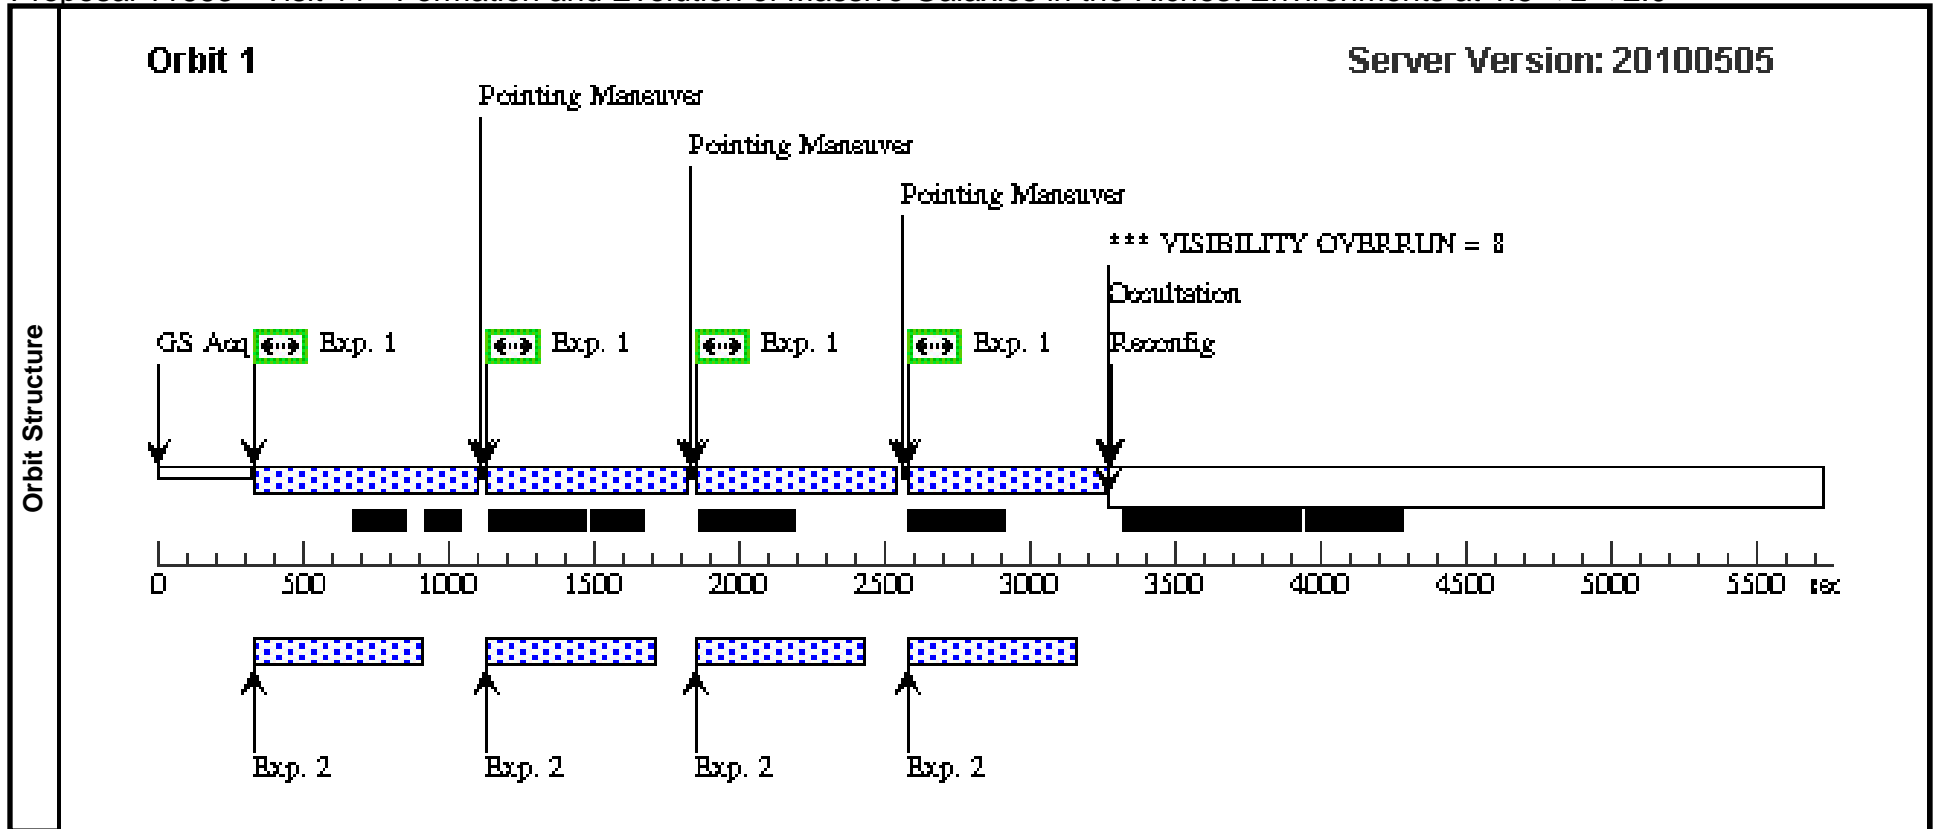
Orbit Structure

Orbit 1

Server Version: 20100505

Pointing Maneuver

Pointing Maneuver

Pointing Maneuver

*** VISIBILITY OVERRUN = 8

Occultation

GS Acq

Exp. 1

Exp. 1

Exp. 1

Exp. 1

Reconfig

0 500 1000 1500 2000 2500 3000 3500 4000 4500 5000 5500 sec

Exp. 2

Exp. 2

Exp. 2

Exp. 2